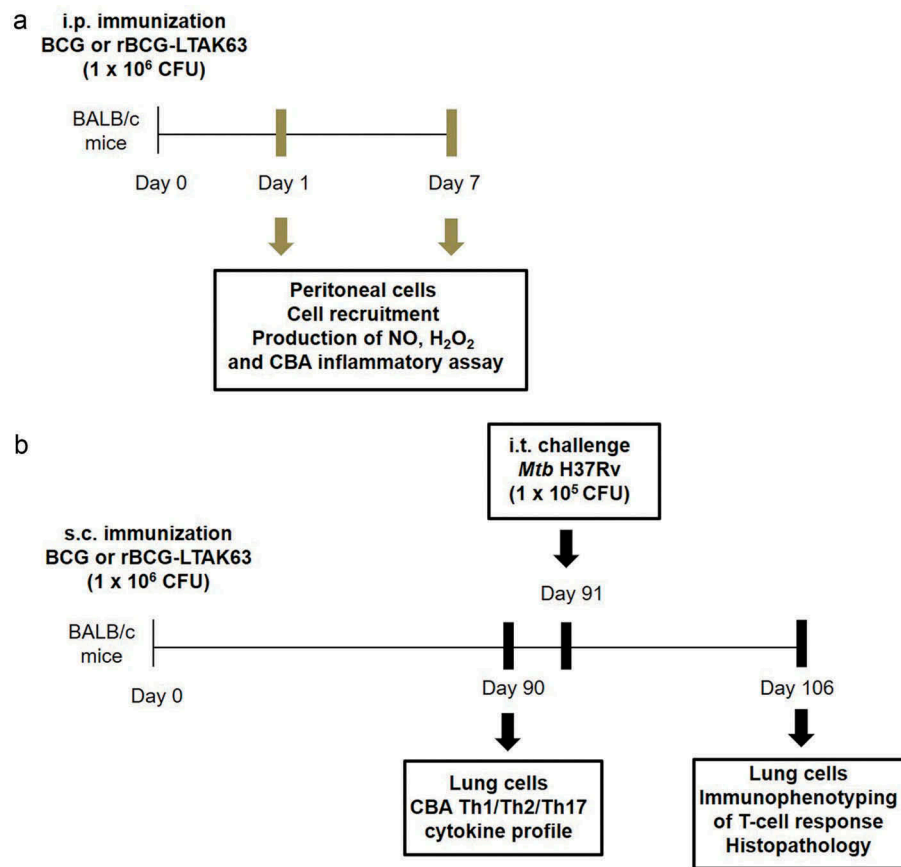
a

i.p. immunization
BCG or rBCG-LTAK63
(1 x $10^6$ CFU)

BALB/c mice

Day 0

Day 1

Day 7

Peritoneal cells
Cell recruitment
Production of NO, $H_2O_2$
and CBA inflammatory assay

b

i.t. challenge
*Mtb* H37Rv
(1 x $10^5$ CFU)

s.c. immunization
BCG or rBCG-LTAK63
(1 x $10^6$ CFU)

Day 91

BALB/c mice

Day 0

Day 90

Day 106

Lung cells
CBA Th1/Th2/Th17
cytokine profile

Lung cells
Immunophenotyping
of T-cell response
Histopathology